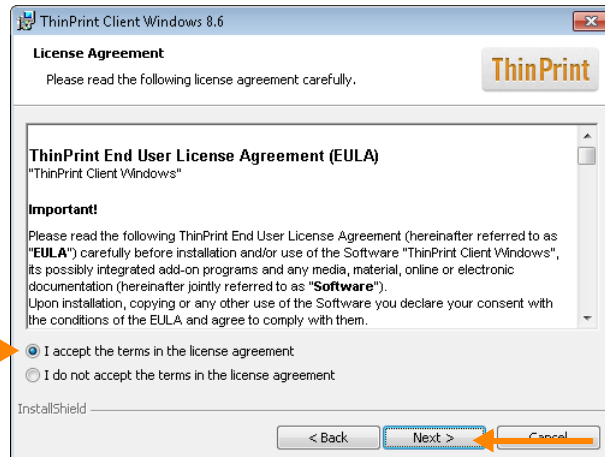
ThinPrint Client Windows 8.6

License Agreement

Please read the following license agreement carefully.

ThinPrint

ThinPrint End User License Agreement (EULA)
"ThinPrint Client Windows"

Important!

Please read the following ThinPrint End User License Agreement (hereinafter referred to as "EULA") carefully before installation and/or use of the Software "ThinPrint Client Windows", its possibly integrated add-on programs and any media, material, online or electronic documentation (hereinafter jointly referred to as "Software").
Upon installation, copying or any other use of the Software you declare your consent with the conditions of the EULA and agree to comply with them.

I accept the terms in the license agreement

I do not accept the terms in the license agreement

InstallShield

< Back

Next >

Cancel